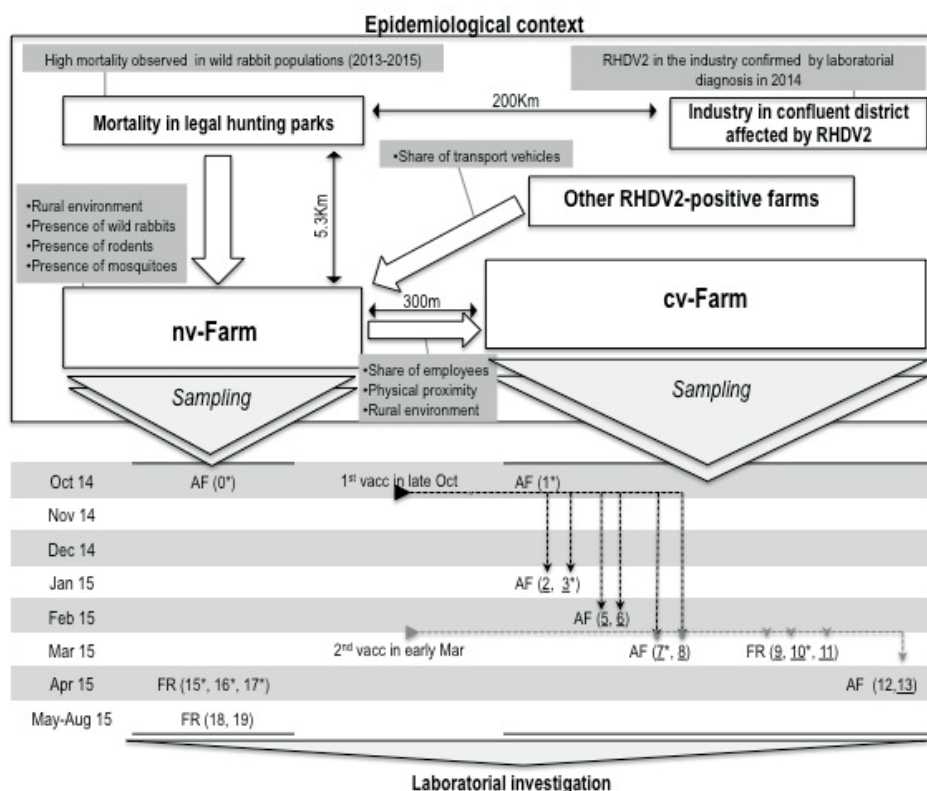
Epidemiological context

High mortality observed in wild rabbit populations (2013-2015)

RHDV2 in the industry confirmed by laboratorial diagnosis in 2014

Mortality in legal hunting parks

200Km

Industry in confluent district affected by RHDV2

•Share of transport vehicles

5.3Km

Other RHDV2-positive farms

•Rural environment
•Presence of wild rabbits
•Presence of rodents
•Presence of mosquitoes

300m

nv-Farm

cv-Farm

•Share of employees
•Physical proximity
•Rural environment

Sampling

Sampling

Oct 14 AF (0*) 1st vacc in late Oct AF (1*)

Nov 14

Dec 14

Jan 15 AF (2, 3*)

Feb 15 AF (5, 6)

Mar 15 2nd vacc in early Mar AF (7*, 8) FR (9, 10*, 11)

Apr 15 FR (15*, 16*, 17*) AF (12,13)

May-Aug 15 FR (18, 19)

Laboratorial investigation